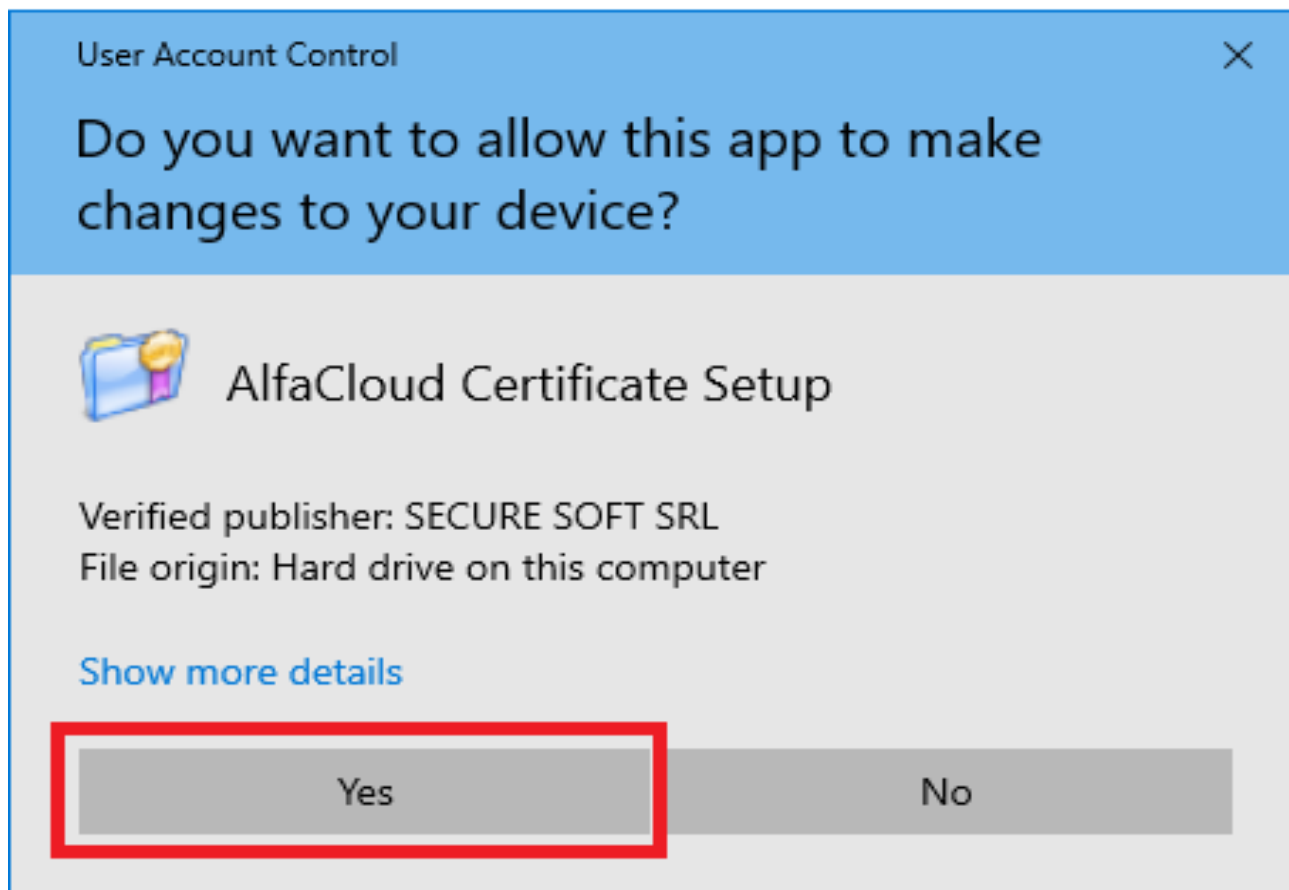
User Account Control

×

Do you want to allow this app to make changes to your device?

AlfaCloud Certificate Setup

Verified publisher: SECURE SOFT SRL
File origin: Hard drive on this computer

Show more details

Yes

No